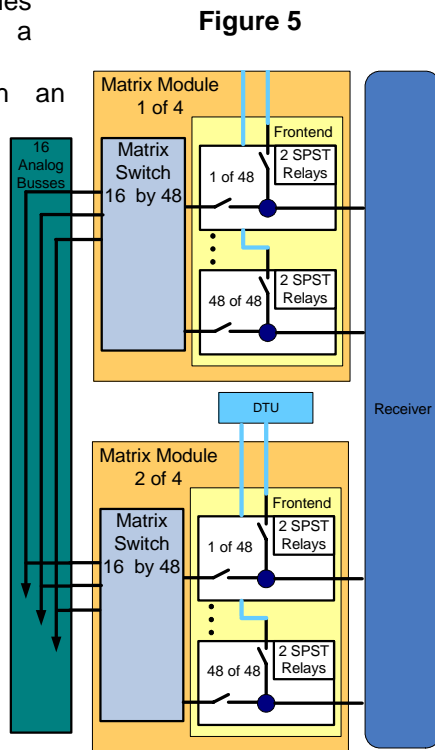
es
a

n an

Figure 5

Matrix Module
1 of 4

Frontend

16 Analog Busses

Matrix Switch
16 by 48

1 of 48

2 SPST Relays

48 of 48

2 SPST Relays

DTU

Receiver

Matrix Module
2 of 4

Frontend

Matrix Switch
16 by 48

1 of 48

2 SPST Relays

48 of 48

2 SPST Relays